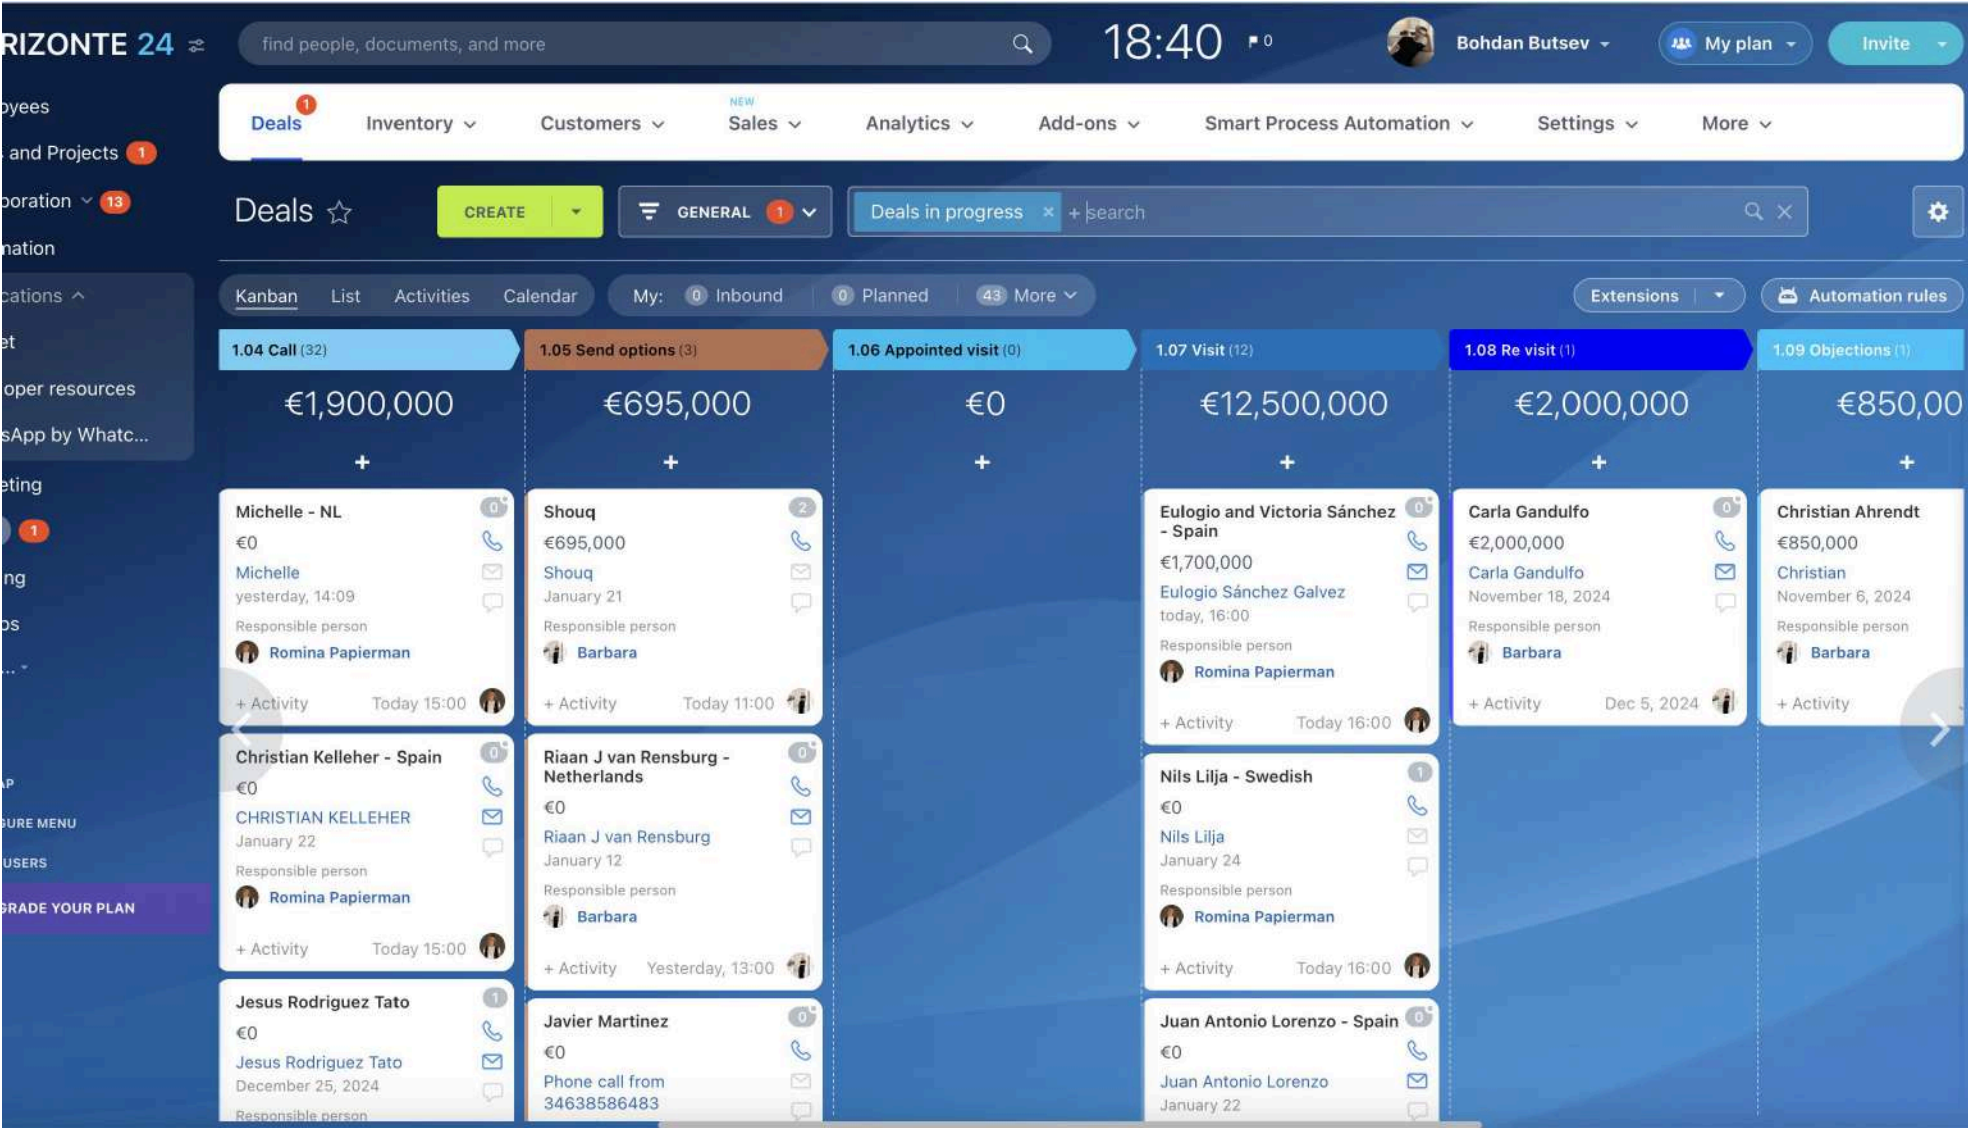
RIZONTE 24

find people, documents, and more

18:40 0

Bohdan Butsev

My plan

Invite

oyees
and Projects 1
poration 13
nation
cations
et
oper resources
sApp by Whatc...
eting
1
ng
ps
...

AP
URE MENU
USERS
GRADE YOUR PLAN

Deals 1 | Inventory | Customers | NEW Sales | Analytics | Add-ons | Smart Process Automation | Settings | More

Deals

CREATE

GENERAL 1

Deals in progress × + search

Kanban | List | Activities | Calendar

My: 0 Inbound | 0 Planned | 43 More

Extensions

Automation rules

1.04 Call (32)
€1,900,000
+

Michelle - NL
€0
Michelle
yesterday, 14:09
Responsible person
Romina Papierman
+ Activity Today 15:00

Christian Kelleher - Spain
€0
CHRISTIAN KELLEHER
January 22
Responsible person
Romina Papierman
+ Activity Today 15:00

Jesus Rodriguez Tato
€0
Jesus Rodriguez Tato
December 25, 2024
Responsible person

1.05 Send options (3)
€695,000
+

Shouq
€695,000
Shouq
January 21
Responsible person
Barbara
+ Activity Today 11:00

Riaan J van Rensburg - Netherlands
€0
Riaan J van Rensburg
January 12
Responsible person
Barbara
+ Activity Yesterday, 13:00

Javier Martinez
€0
Phone call from 34638586483

1.06 Appointed visit (0)
€0
+

1.07 Visit (12)
€12,500,000
+

Eulogio and Victoria Sánchez - Spain
€1,700,000
Eulogio Sánchez Galvez
today, 16:00
Responsible person
Romina Papierman
+ Activity Today 16:00

Nils Lilja - Swedish
€0
Nils Lilja
January 24
Responsible person
Romina Papierman
+ Activity Today 16:00

Juan Antonio Lorenzo - Spain
€0
Juan Antonio Lorenzo
January 22

1.08 Re visit (1)
€2,000,000
+

Carla Gandulfo
€2,000,000
Carla Gandulfo
November 18, 2024
Responsible person
Barbara
+ Activity Dec 5, 2024

1.09 Objections (1)
€850,00
+

Christian Ahrendt
€850,000
Christian
November 6, 2024
Responsible person
Barbara
+ Activity